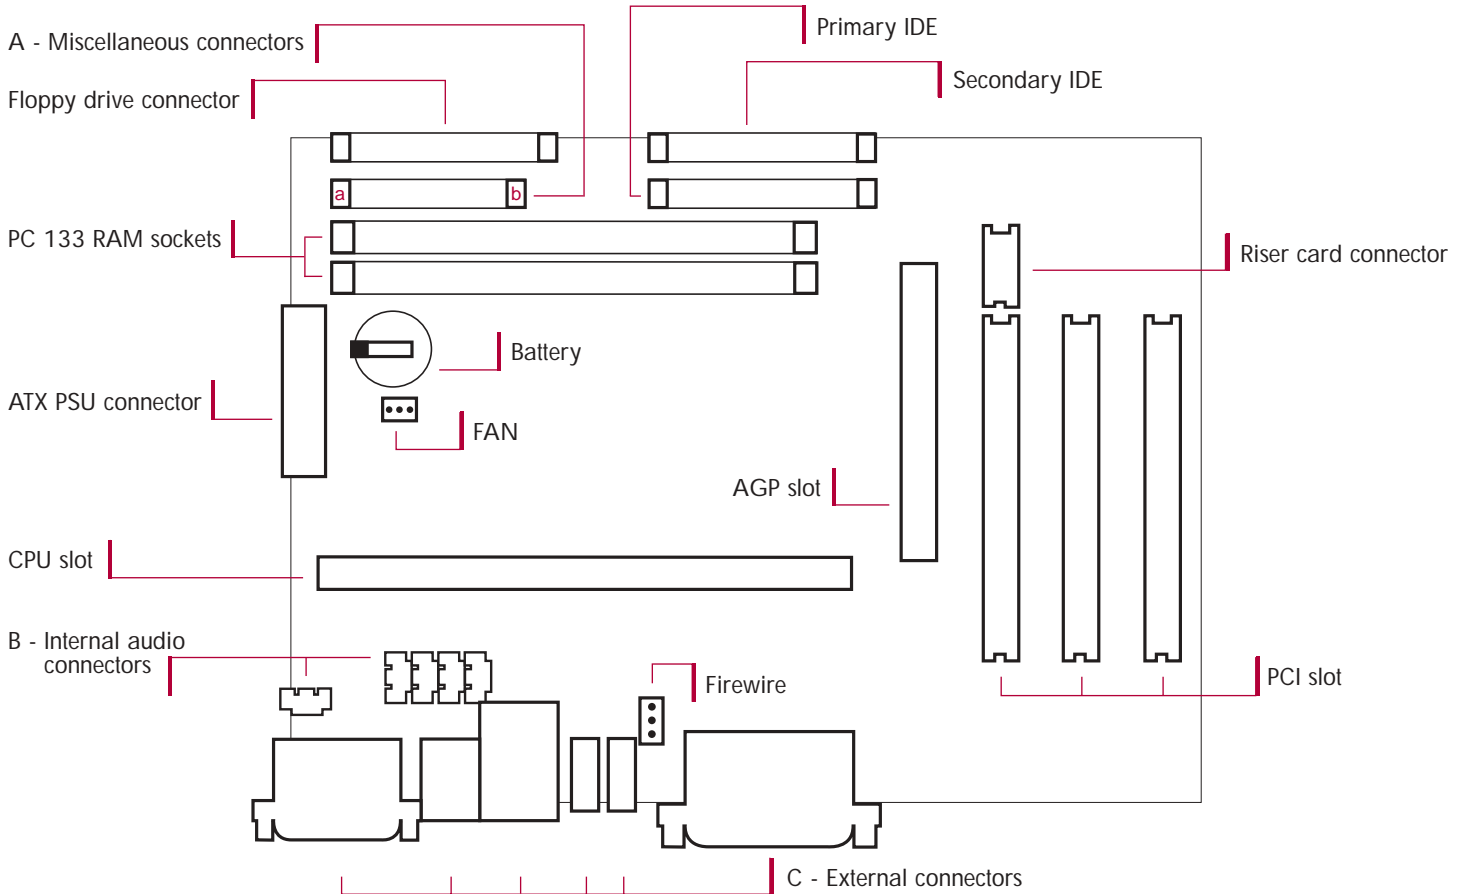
A - Miscellaneous connectors

Floppy drive connector

Primary IDE

Secondary IDE

a

b

PC 133 RAM sockets

Riser card connector

Battery

ATX PSU connector

FAN

AGP slot

CPU slot

B - Internal audio connectors

Firewire

PCI slot

C - External connectors